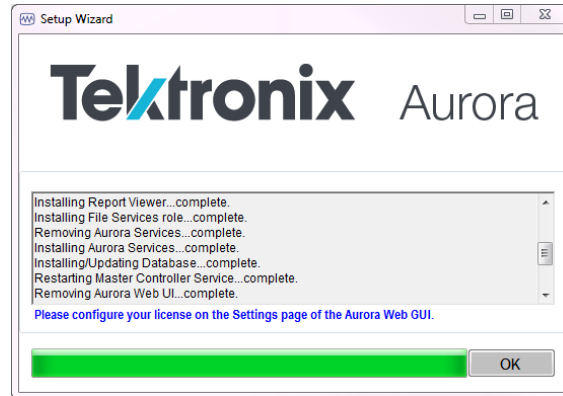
Setup Wizard

Tektronix Aurora

Installing Report Viewer...complete.
Installing File Services role...complete.
Removing Aurora Services...complete.
Installing Aurora Services...complete.
Installing/Updating Database...complete.
Restarting Master Controller Service...complete.
Removing Aurora Web UI...complete.

Please configure your license on the Settings page of the Aurora Web GUI.

OK